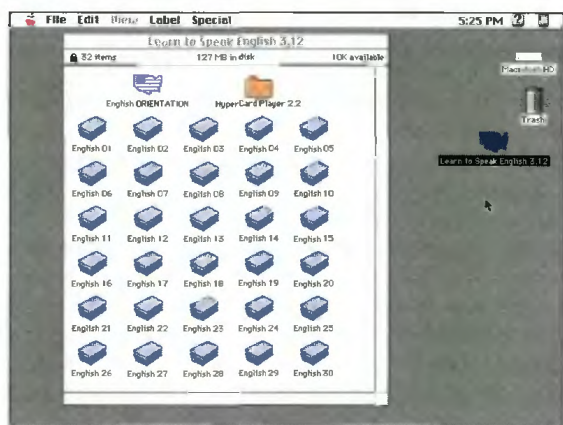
File Edit View Label Special 5:25 PM

Learn to Speak English 3.12

32 items 127 MB in disk 10K available

English ORIENTATION HyperCard Player 2.2

English 01 English 02 English 03 English 04 English 05

English 06 English 07 English 08 English 09 English 10

English 11 English 12 English 13 English 14 English 15

English 16 English 17 English 18 English 19 English 20

English 21 English 22 English 23 English 24 English 25

English 26 English 27 English 28 English 29 English 30

Macintosh HD

Trash

Learn to Speak English 3.12